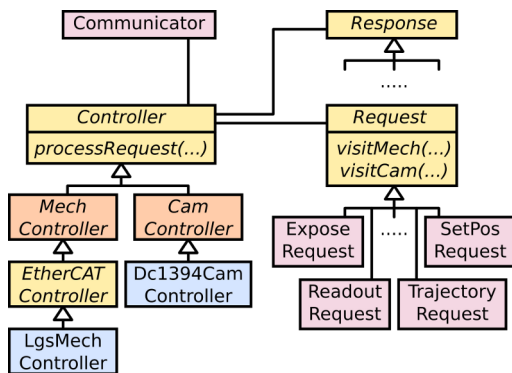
Communicator

Response

.....

Controller

processRequest(...)

Request

visitMech(...)
visitCam(...)

Mech Controller

Cam Controller

EtherCAT Controller

Dc1394Cam Controller

LgsMech Controller

Expose Request

.....

SetPos Request

Readout Request

Trajectory Request